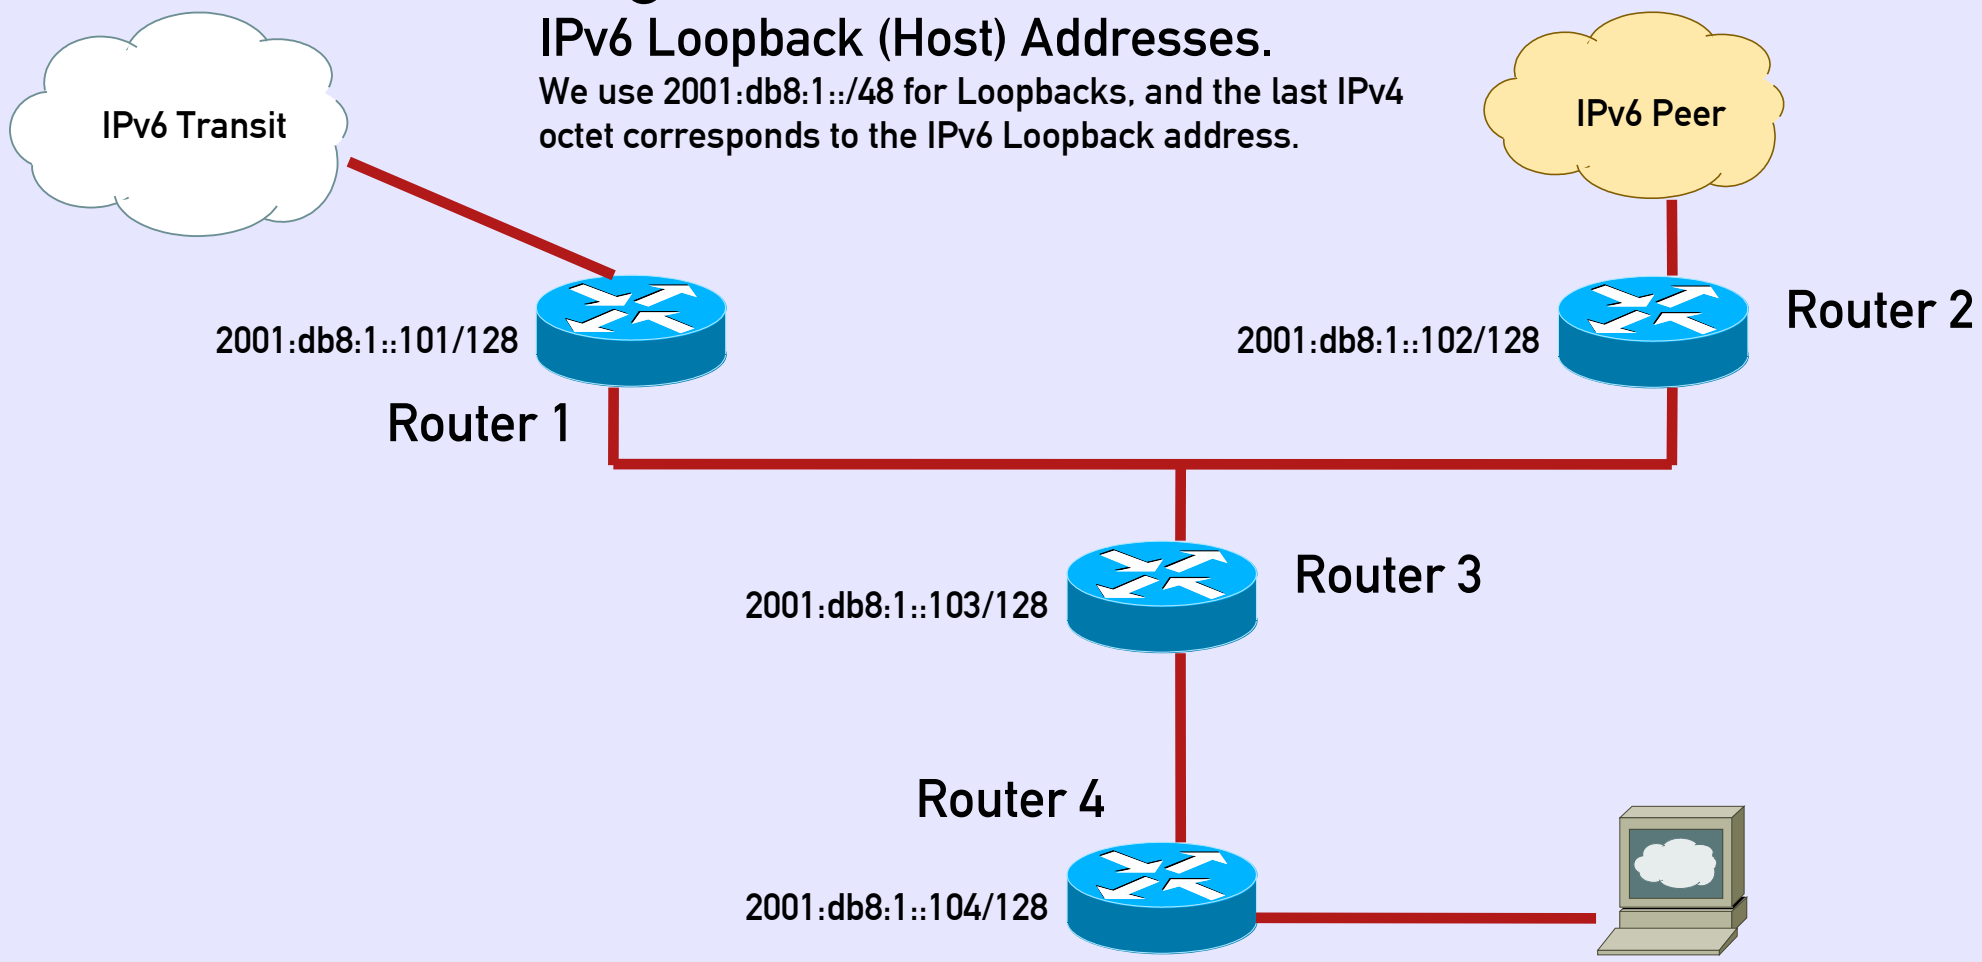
IPv6 Loopback (Host) Addresses.

We use 2001:db8:1::/48 for Loopbacks, and the last IPv4 octet corresponds to the IPv6 Loopback address.

IPv6 Transit

IPv6 Peer

2001:db8:1::101/128

Router 1

2001:db8:1::102/128

Router 2

2001:db8:1::103/128

Router 3

Router 4

2001:db8:1::104/128